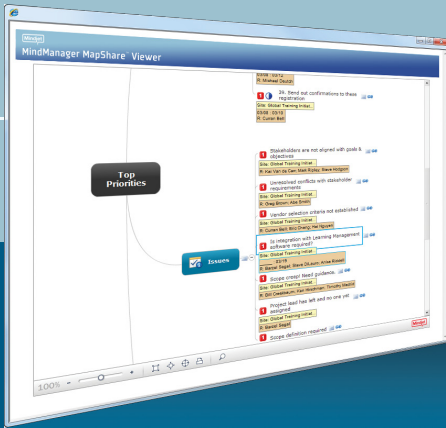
Mindjet

MindManager MapShare™ Viewer

03/08 - 03/12
R: Michael Okuda

28. Send out confirmations to these registration

Site: Global Training Initiat...

03/08 - 03/12
R: Curran Bell

Top Priorities

Issues

Stakeholders are not aligned with goals & objectives

Site: Global Training Initiat...

R: Kari Van de Geer, Mark Ripley, Steve Hodgson

Unresolved conflicts with stakeholder requirements

Site: Global Training Initiat...

R: Greg Brown, Ada Smith

Vendor selection criteria not established

Site: Global Training Initiat...

R: Curran Bell, Sito Chang, Nai Nguyen

Is integration with Learning Management software required?

Site: Global Training Initiat...

03/19
R: Manuel Segal, Steve Gibson, Anne Brown

Scope creep! Need guidance.

Site: Global Training Initiat...

R: Bill Crandall, Ken Wiseman, Timothy Martin

Project lead has left and no one yet assigned

Site: Global Training Initiat...

R: Manuel Segal

Scope definition required

Mindjet

100%